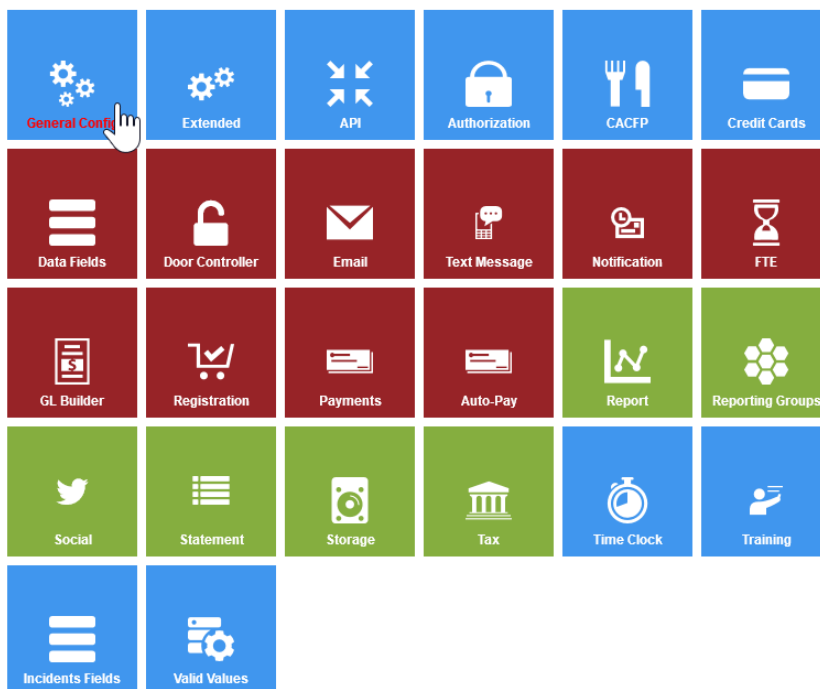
General Confi

Extended

API

Authorization

CACFP

Credit Cards

Data Fields

Door Controller

Email

Text Message

Notification

FTE

GL Builder

Registration

Payments

Auto-Pay

Report

Reporting Groups

Social

Statement

Storage

Tax

Time Clock

Training

Incidents Fields

Valid Values